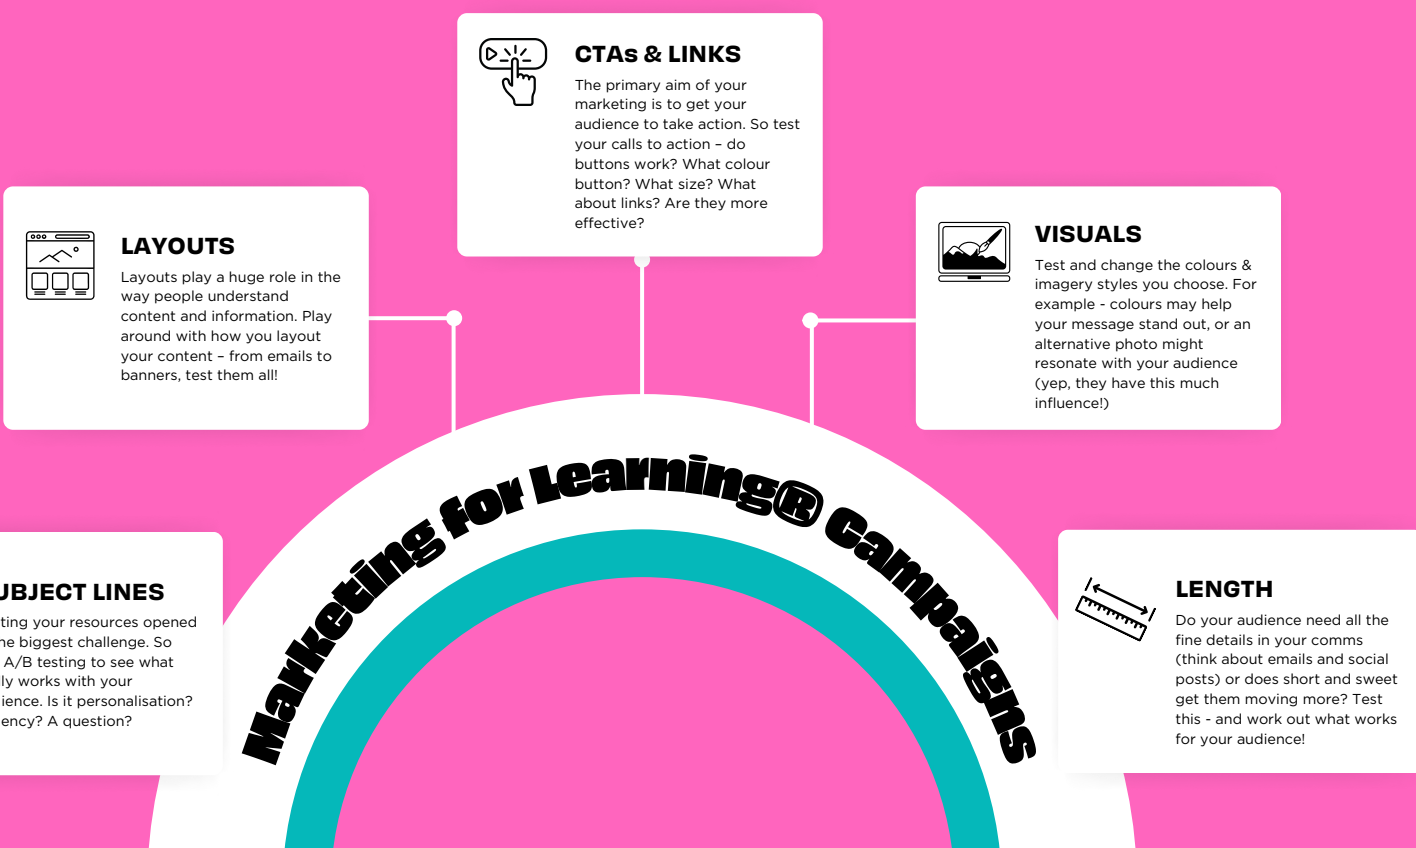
CTAs & LINKS

The primary aim of your marketing is to get your audience to take action. So test your calls to action – do buttons work? What colour button? What size? What about links? Are they more effective?

LAYOUTS

Layouts play a huge role in the way people understand content and information. Play around with how you layout your content – from emails to banners, test them all!

VISUALS

Test and change the colours & imagery styles you choose. For example - colours may help your message stand out, or an alternative photo might resonate with your audience (yep, they have this much influence!)

Marketing for Learning® Campaigns

UBJECT LINES

ting your resources opened he biggest challenge. So A/B testing to see what ly works with your ience. Is it personalisation? ency? A question?

LENGTH

Do your audience need all the fine details in your comms (think about emails and social posts) or does short and sweet get them moving more? Test this - and work out what works for your audience!